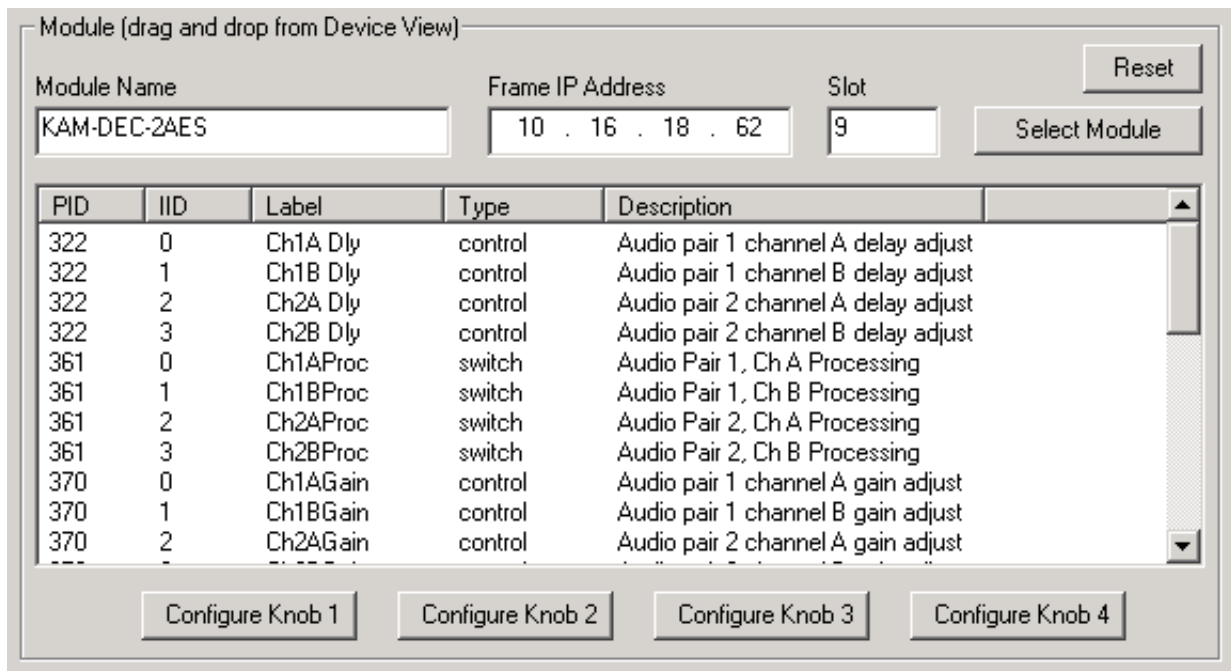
Module (drag and drop from Device View)

Module Name
KAM-DEC-2AES

Frame IP Address
10 . 16 . 18 . 62

Slot
9

Reset

Select Module

| PID | IID | Label | Type | Description |
|---|---|---|---|---|
| 322 | 0 | Ch1A Dly | control | Audio pair 1 channel A delay adjust |
| 322 | 1 | Ch1B Dly | control | Audio pair 1 channel B delay adjust |
| 322 | 2 | Ch2A Dly | control | Audio pair 2 channel A delay adjust |
| 322 | 3 | Ch2B Dly | control | Audio pair 2 channel B delay adjust |
| 361 | 0 | Ch1AProc | switch | Audio Pair 1, Ch A Processing |
| 361 | 1 | Ch1BProc | switch | Audio Pair 1, Ch B Processing |
| 361 | 2 | Ch2AProc | switch | Audio Pair 2, Ch A Processing |
| 361 | 3 | Ch2BProc | switch | Audio Pair 2, Ch B Processing |
| 370 | 0 | Ch1AGain | control | Audio pair 1 channel A gain adjust |
| 370 | 1 | Ch1BGain | control | Audio pair 1 channel B gain adjust |
| 370 | 2 | Ch2AGain | control | Audio pair 2 channel A gain adjust |
| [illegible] | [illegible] | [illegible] | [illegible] | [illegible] |

Configure Knob 1   Configure Knob 2   Configure Knob 3   Configure Knob 4